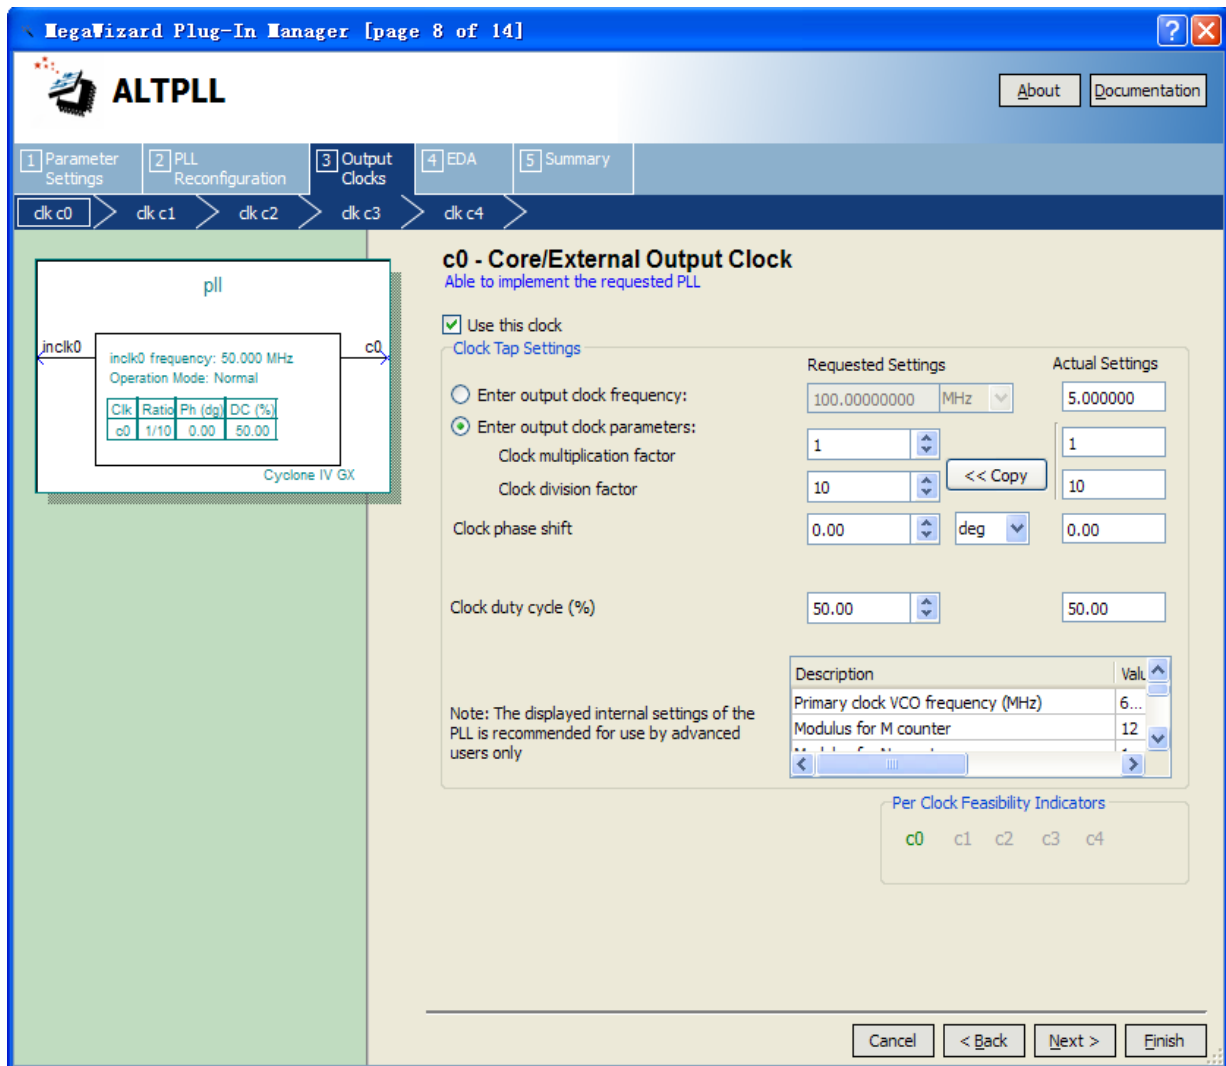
MegaWizard Plug-In Manager [page 8 of 14]

ALTPLL

About Documentation

1 Parameter Settings
2 PLL Reconfiguration
3 Output Clocks
4 EDA
5 Summary

clk c0 clk c1 clk c2 clk c3 clk c4

pll

inclk0

inclk0 frequency: 50.000 MHz
Operation Mode: Normal

| Clk | Ratio | Ph (dg) | DC (%) |
|---|---|---|---|
| c0 | 1/10 | 0.00 | 50.00 |

c0

Cyclone IV GX

c0 - Core/External Output Clock
Able to implement the requested PLL

Use this clock

Clock Tap Settings

Requested Settings

Actual Settings

Enter output clock frequency: 100.00000000 MHz 5.000000

Enter output clock parameters:

Clock multiplication factor 1 1

<< Copy

Clock division factor 10 10

Clock phase shift 0.00 deg 0.00

Clock duty cycle (%) 50.00 50.00

Note: The displayed internal settings of the PLL is recommended for use by advanced users only

| Description | Valu |
|---|---|
| Primary clock VCO frequency (MHz) | 6... |
| Modulus for M counter | 12 |
| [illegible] | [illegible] |

Per Clock Feasibility Indicators

c0 c1 c2 c3 c4

Cancel < Back Next > Finish